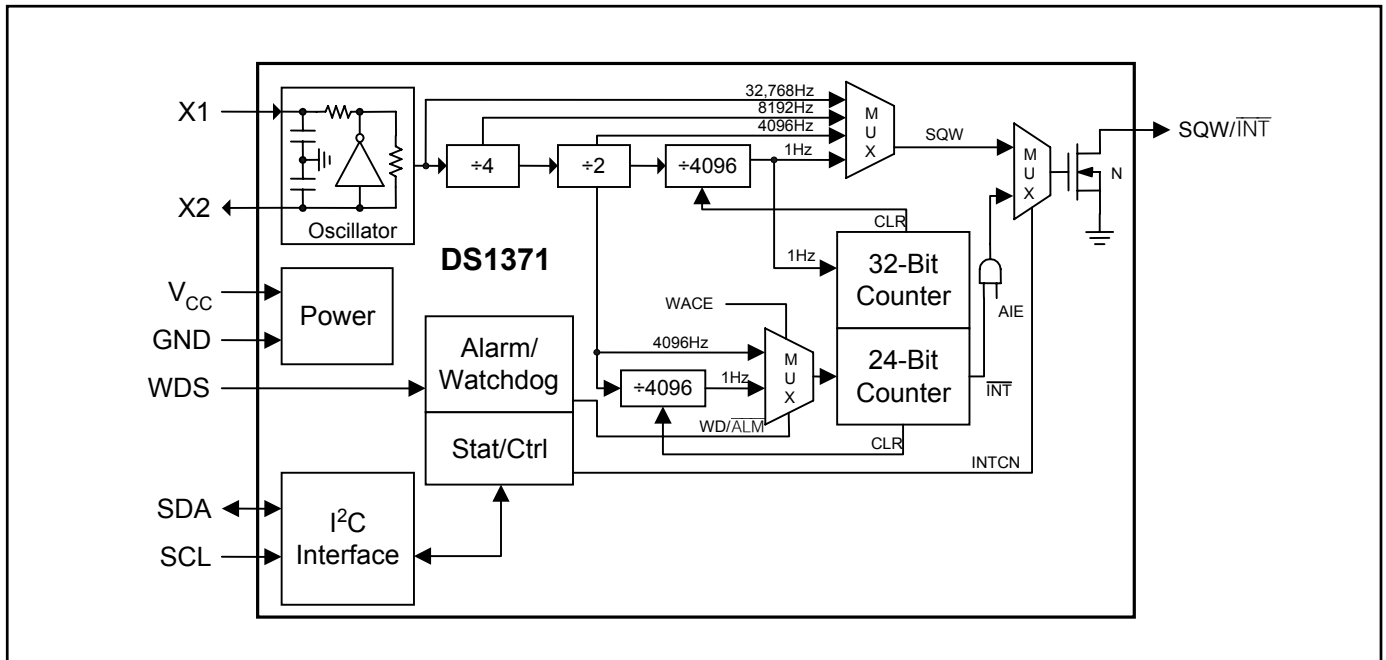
X1

X2

Oscillator

32,768Hz
8192Hz
4096Hz
1Hz

$\div 4$
$\div 2$
$\div 4096$

M U X

SQW

M U X

SQW/$\overline{\text{INT}}$

N

CLR

DS1371

1Hz

32-Bit Counter

$V_{CC}$
GND

Power

WACE

AIE

Alarm/ Watchdog

4096Hz

M U X

24-Bit Counter

WDS

$\div 4096$

1Hz

$\overline{\text{INT}}$

WD/$\overline{\text{ALM}}$

Stat/Ctrl

CLR

INTCN

SDA
SCL

$I^2C$ Interface